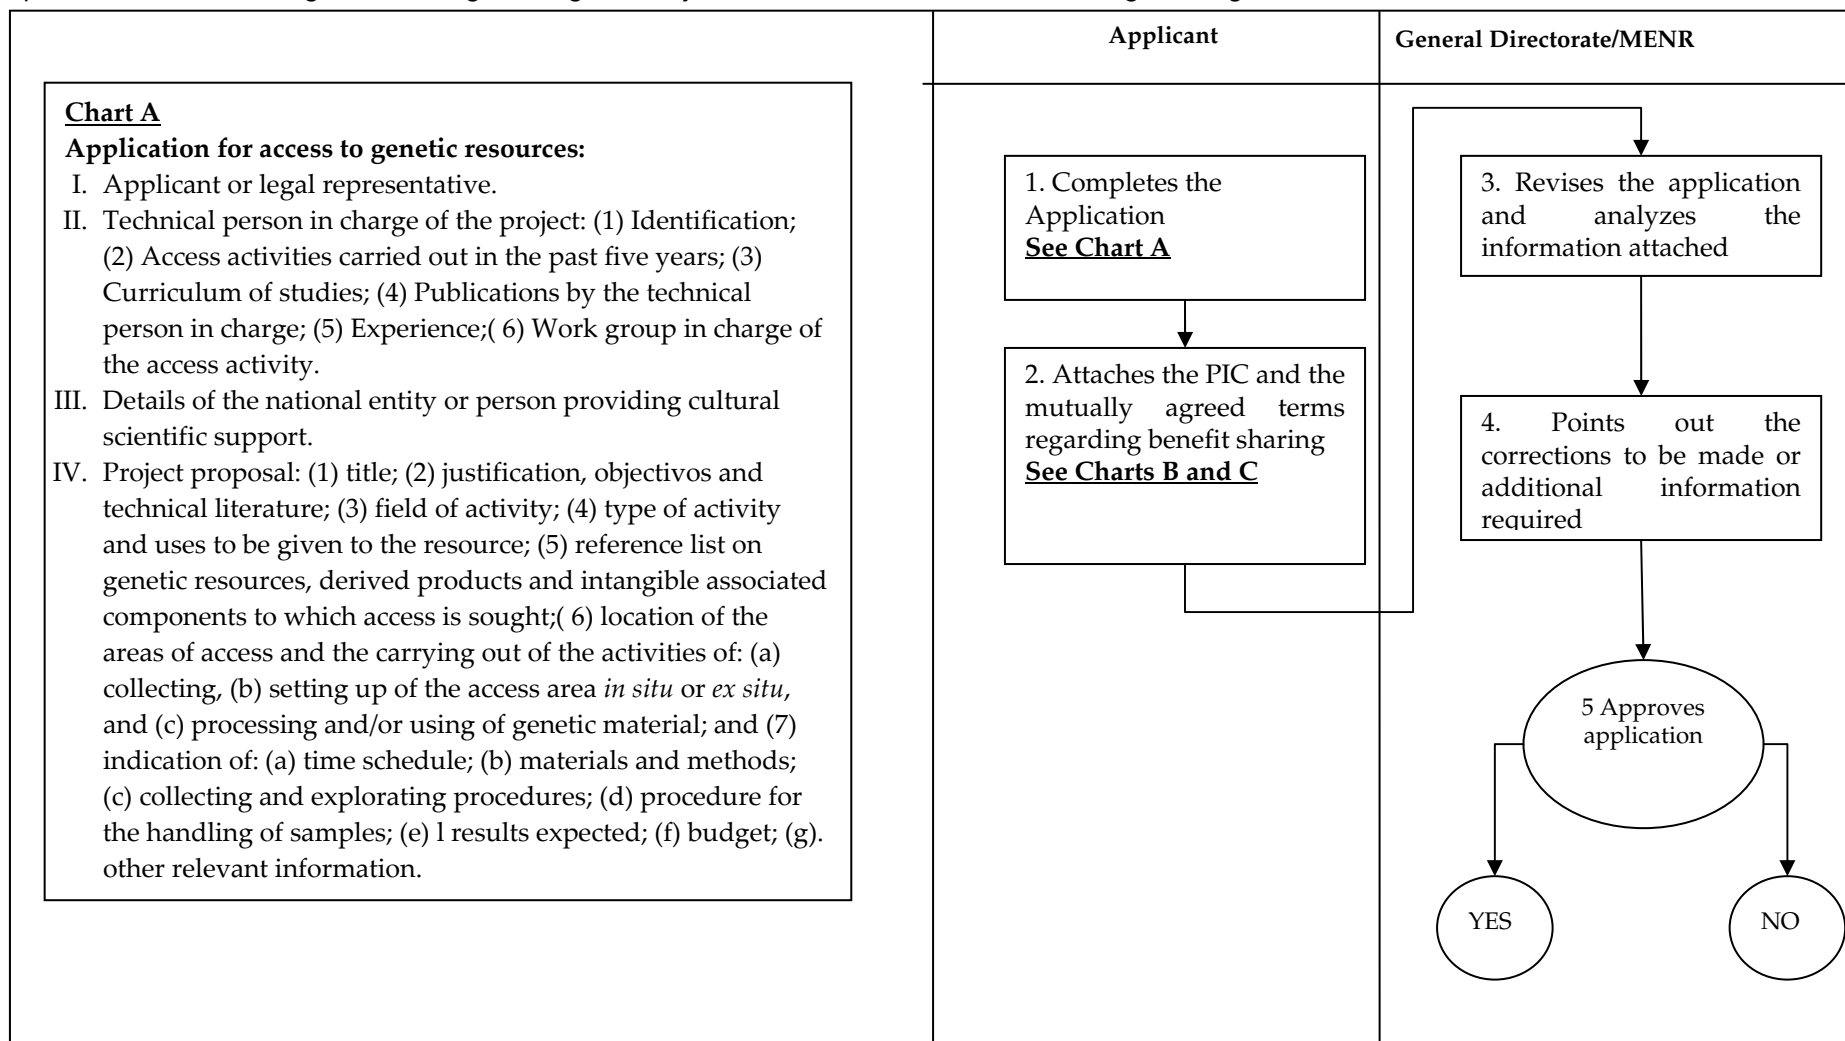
| | Applicant | General Directorate/MENR |
|---|---|---|

**Chart A**

**Application for access to genetic resources:**

I. Applicant or legal representative.

II. Technical person in charge of the project: (1) Identification; (2) Access activities carried out in the past five years; (3) Curriculum of studies; (4) Publications by the technical person in charge; (5) Experience;( 6) Work group in charge of the access activity.

III. Details of the national entity or person providing cultural scientific support.

IV. Project proposal: (1) title; (2) justification, objectivos and technical literature; (3) field of activity; (4) type of activity and uses to be given to the resource; (5) reference list on genetic resources, derived products and intangible associated components to which access is sought;( 6) location of the areas of access and the carrying out of the activities of: (a) collecting, (b) setting up of the access area *in situ* or *ex situ*, and (c) processing and/or using of genetic material; and (7) indication of: (a) time schedule; (b) materials and methods; (c) collecting and explorating procedures; (d) procedure for the handling of samples; (e) l results expected; (f) budget; (g). other relevant information.

1. Completes the Application **See Chart A**

2. Attaches the PIC and the mutually agreed terms regarding benefit sharing **See Charts B and C**

3. Revises the application and analyzes the information attached

4. Points out the corrections to be made or additional information required

5 Approves application

YES

NO